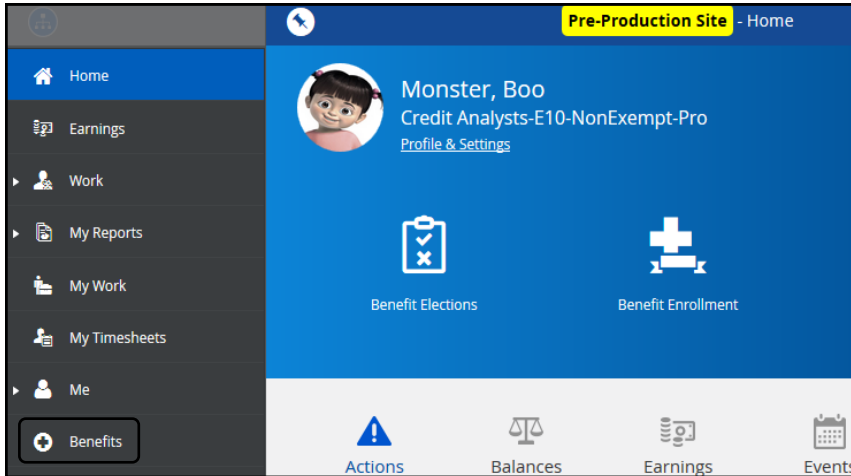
Pre-Production Site - Home

Home

Earnings

Work

My Reports

My Work

My Timesheets

Me

Benefits

Monster, Boo

Credit Analysts-E10-NonExempt-Pro

Profile & Settings

Benefit Elections

Benefit Enrollment

Actions

Balances

Earnings

Events